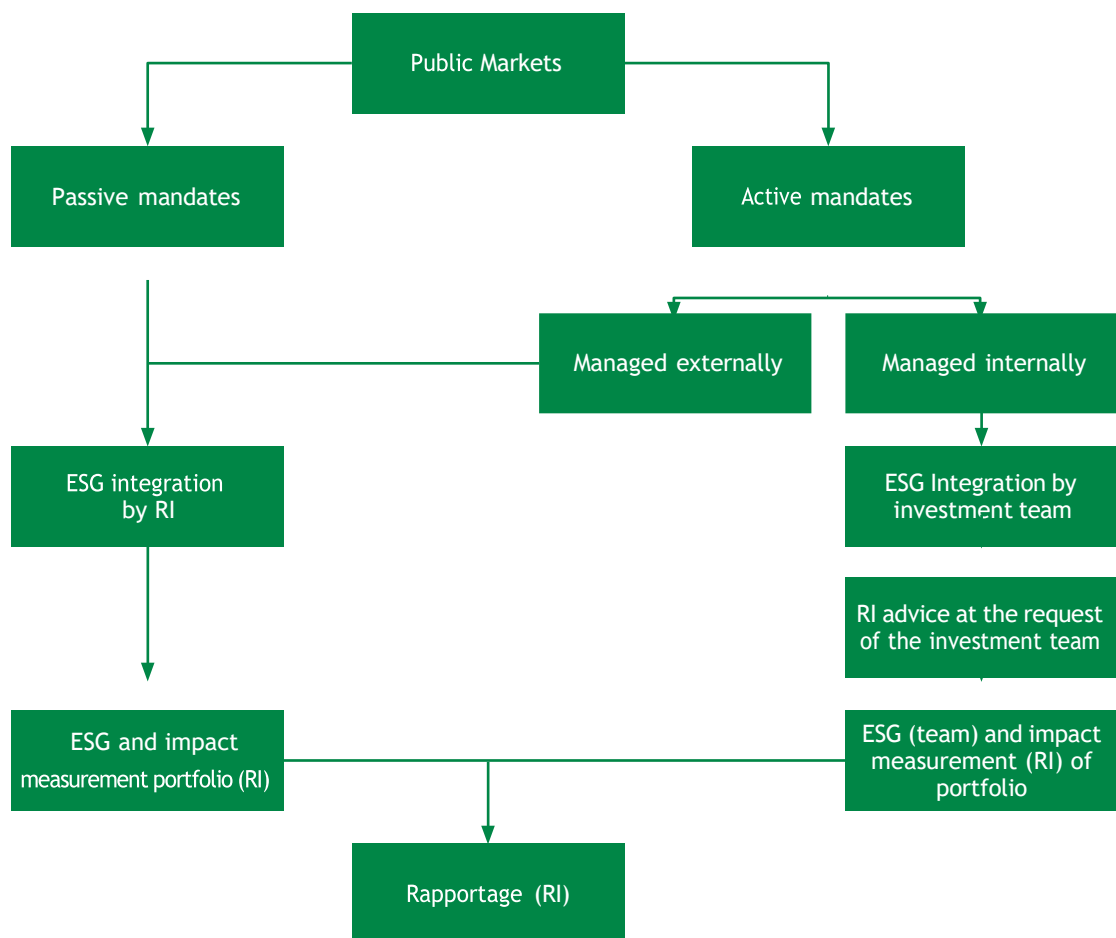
Public Markets

Passive mandates

Active mandates

Managed externally

Managed internally

ESG integration by RI

ESG Integration by investment team

RI advice at the request of the investment team

ESG and impact measurement portfolio (RI)

ESG (team) and impact measurement (RI) of portfolio

Rapportage (RI)